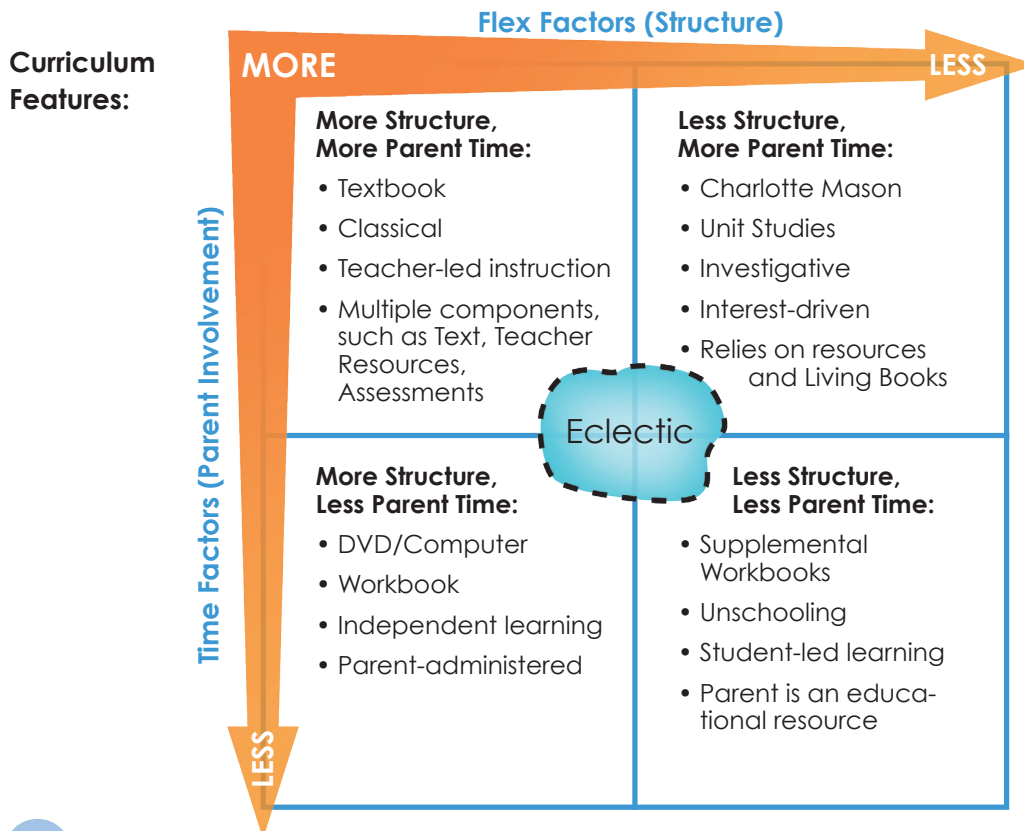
Flex Factors (Structure)

Curriculum Features:

MORE

LESS

Time Factors (Parent Involvement)

LESS

More Structure, More Parent Time:
• Textbook
• Classical
• Teacher-led instruction
• Multiple components, such as Text, Teacher Resources, Assessments

Less Structure, More Parent Time:
• Charlotte Mason
• Unit Studies
• Investigative
• Interest-driven
• Relies on resources and Living Books

Eclectic

More Structure, Less Parent Time:
• DVD/Computer
• Workbook
• Independent learning
• Parent-administered

Less Structure, Less Parent Time:
• Supplemental Workbooks
• Unschooling
• Student-led learning
• Parent is an educational resource